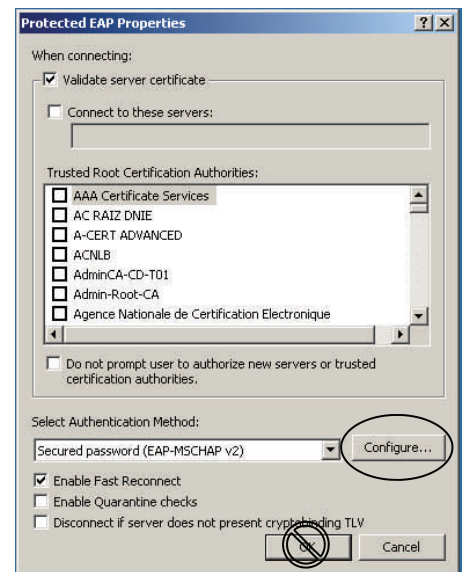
Protected EAP Properties

?

X

When connecting:

Validate server certificate

Connect to these servers:

Trusted Root Certification Authorities:

AAA Certificate Services

AC RAIZ DNIE

A-CERT ADVANCED

ACNLB

AdminCA-CD-T01

Admin-Root-CA

Agence Nationale de Certification Electronique

Do not prompt user to authorize new servers or trusted certification authorities.

Select Authentication Method:

Secured password (EAP-MSCHAP v2)

Configure...

Enable Fast Reconnect

Enable Quarantine checks

Disconnect if server does not present cryptobinding TLV

OK

Cancel